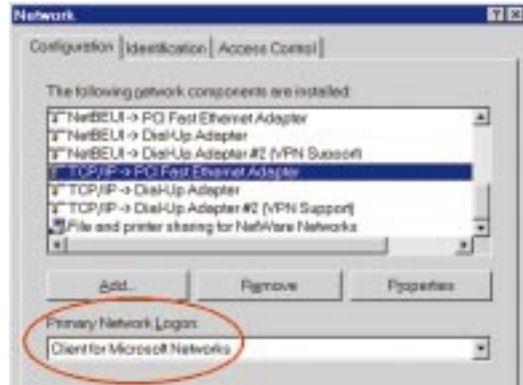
Network

Configuration | Identification | Access Control

The following network components are installed:

NetBEUI -> PCI Fast Ethernet Adapter
NetBEUI -> Dial-Up Adapter
NetBEUI -> Dial-Up Adapter #2 (VPN Support)
TCP/IP -> PCI Fast Ethernet Adapter
TCP/IP -> Dial-Up Adapter
TCP/IP -> Dial-Up Adapter #2 (VPN Support)
File and printer sharing for NetWare Networks

Add... Remove Properties

Primary Network Logon:

Client for Microsoft Networks